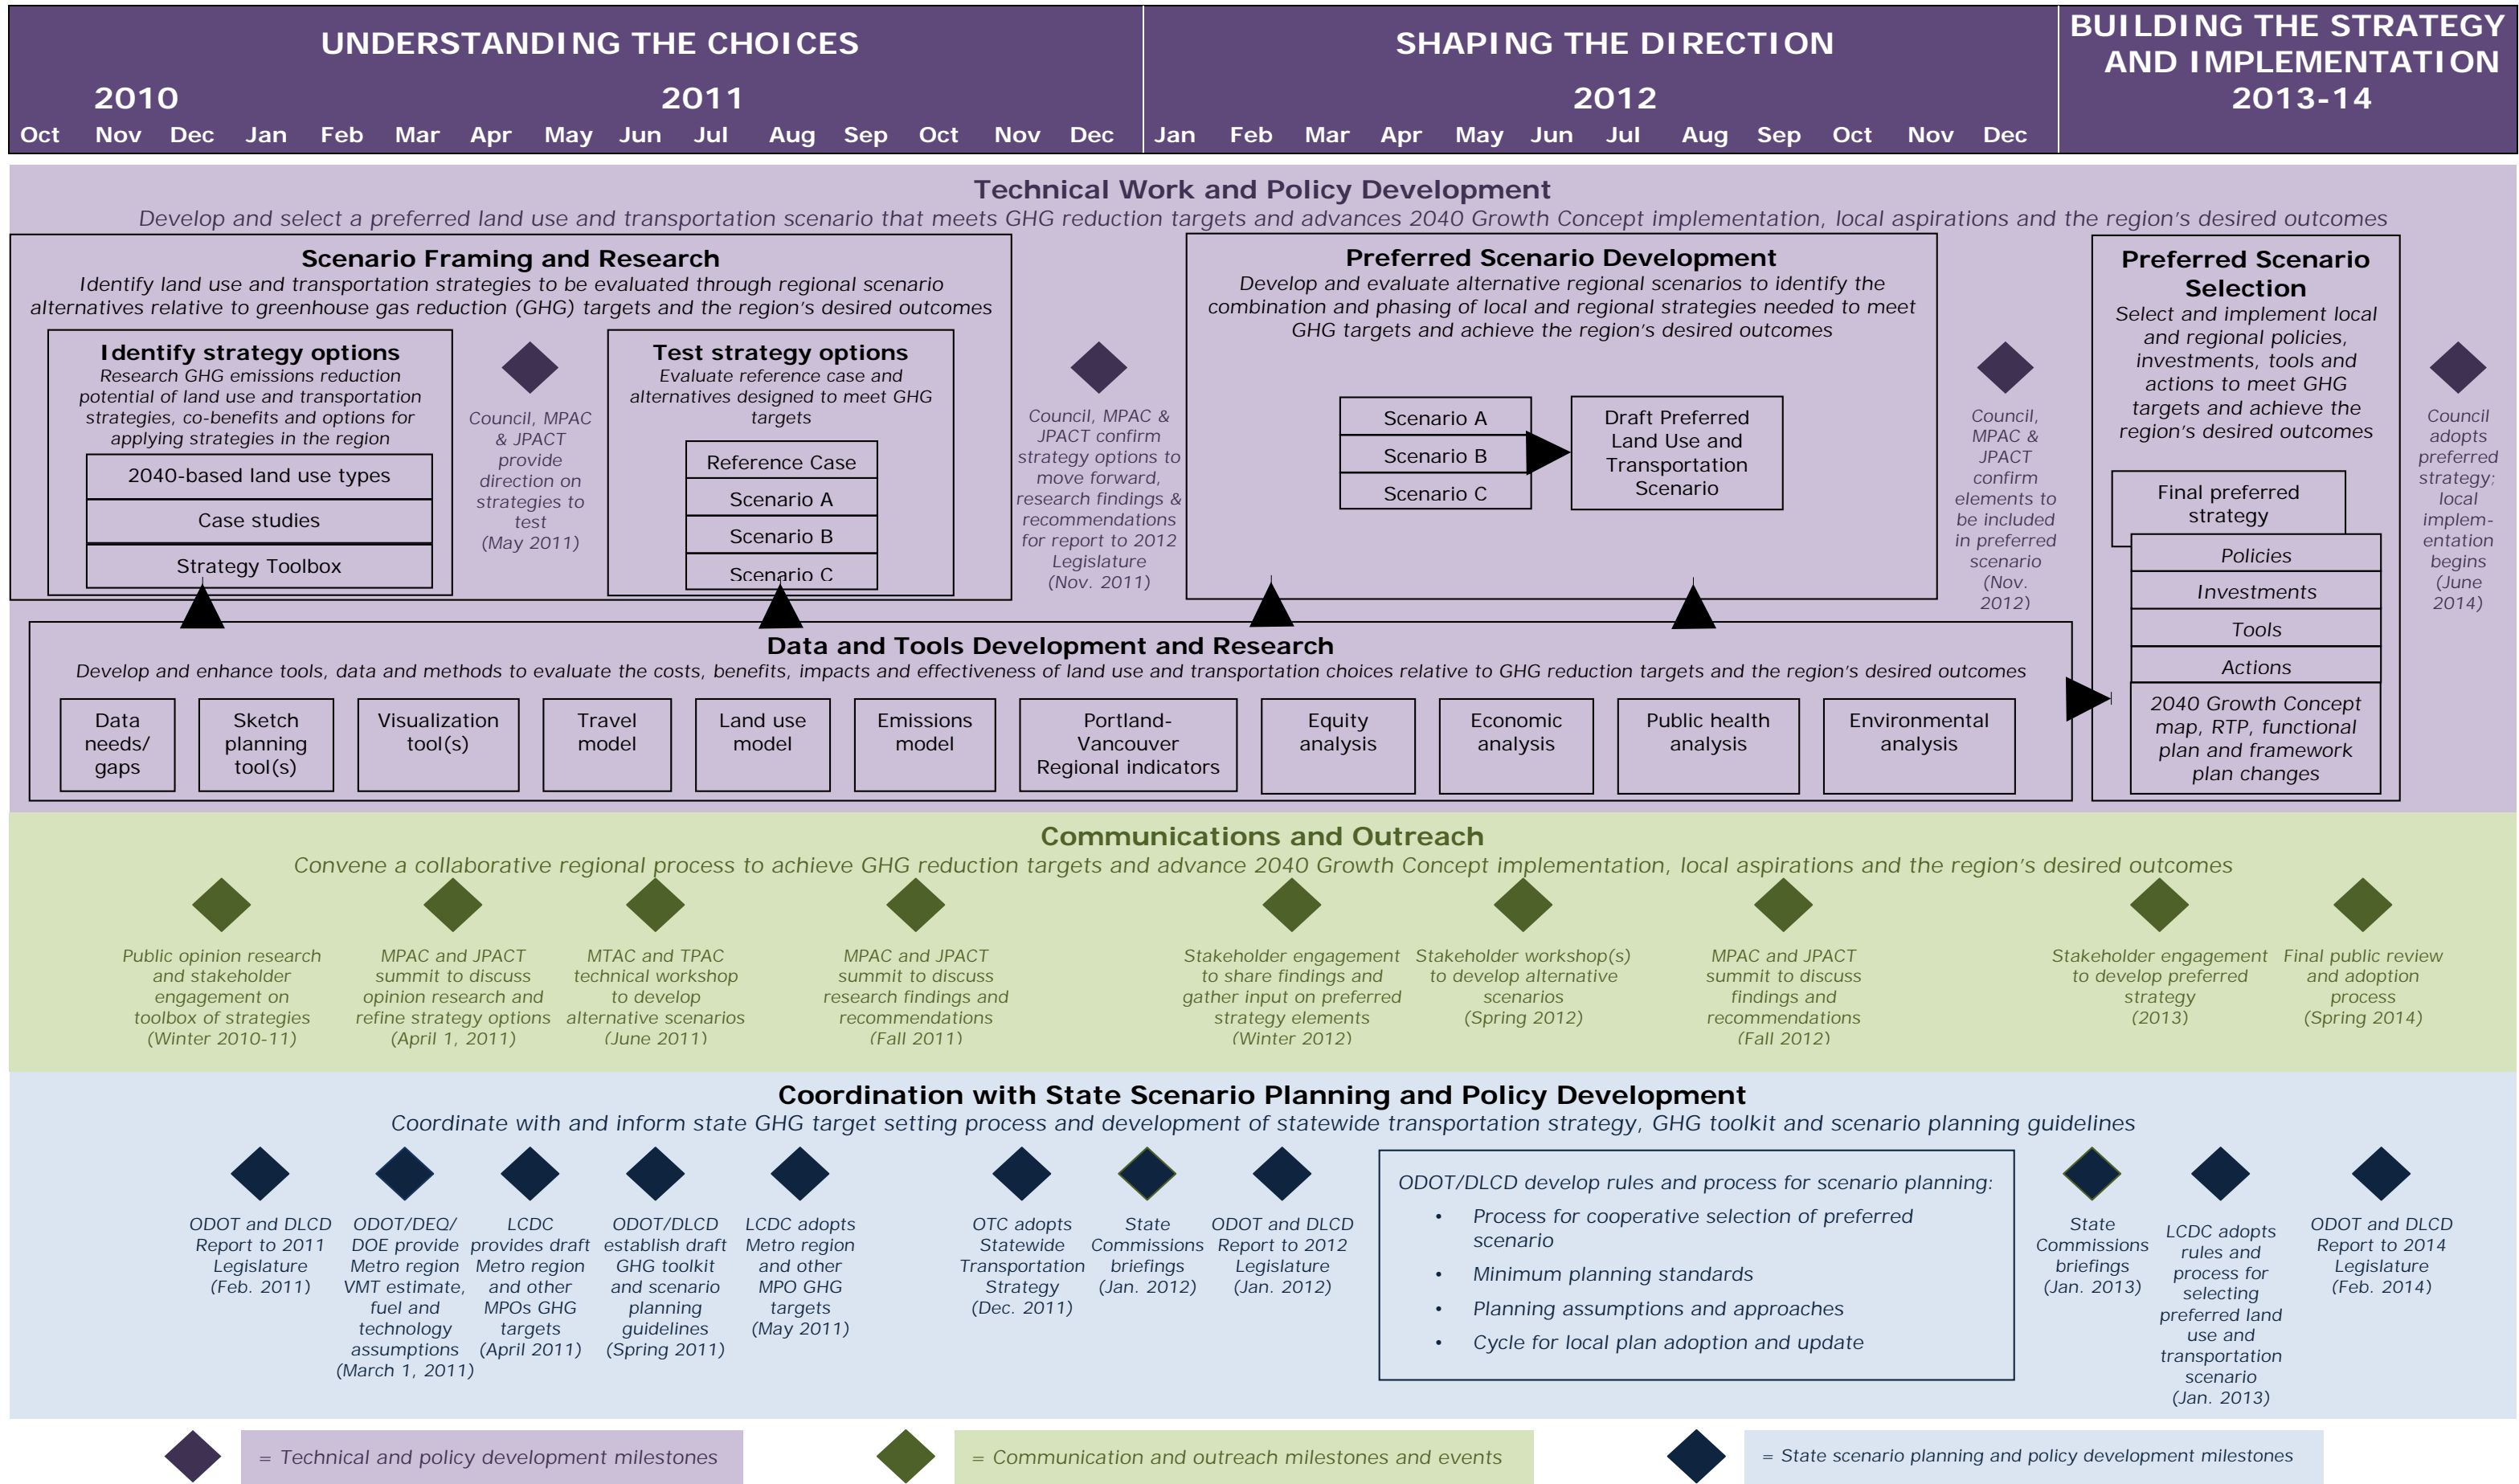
UNDERSTANDING THE CHOICES

2010

2011

Oct Nov Dec Jan Feb Mar Apr May Jun Jul Aug Sep Oct Nov Dec

SHAPING THE DIRECTION

2012

Jan Feb Mar Apr May Jun Jul Aug Sep Oct Nov Dec

BUILDING THE STRATEGY AND IMPLEMENTATION 2013-14

Technical Work and Policy Development

Develop and select a preferred land use and transportation scenario that meets GHG reduction targets and advances 2040 Growth Concept implementation, local aspirations and the region's desired outcomes

Scenario Framing and Research

Identify land use and transportation strategies to be evaluated through regional scenario alternatives relative to greenhouse gas reduction (GHG) targets and the region's desired outcomes

Identify strategy options

Research GHG emissions reduction potential of land use and transportation strategies, co-benefits and options for applying strategies in the region

2040-based land use types

Case studies

Strategy Toolbox

Council, MPAC & JPACT provide direction on strategies to test (May 2011)

Test strategy options

Evaluate reference case and alternatives designed to meet GHG targets

Reference Case

Scenario A

Scenario B

Scenario C

Council, MPAC & JPACT confirm strategy options to move forward, research findings & recommendations for report to 2012 Legislature (Nov. 2011)

Preferred Scenario Development

Develop and evaluate alternative regional scenarios to identify the combination and phasing of local and regional strategies needed to meet GHG targets and achieve the region's desired outcomes

Scenario A

Scenario B

Scenario C

Draft Preferred Land Use and Transportation Scenario

Council, MPAC & JPACT confirm elements to be included in preferred scenario (Nov. 2012)

Preferred Scenario Selection

Select and implement local and regional policies, investments, tools and actions to meet GHG targets and achieve the region's desired outcomes

Final preferred strategy

Policies

Investments

Tools

Actions

2040 Growth Concept map, RTP, functional plan and framework plan changes

Council adopts preferred strategy; local implementation begins (June 2014)

Data and Tools Development and Research

Develop and enhance tools, data and methods to evaluate the costs, benefits, impacts and effectiveness of land use and transportation choices relative to GHG reduction targets and the region's desired outcomes

Data needs/ gaps

Sketch planning tool(s)

Visualization tool(s)

Travel model

Land use model

Emissions model

Portland-Vancouver Regional indicators

Equity analysis

Economic analysis

Public health analysis

Environmental analysis

Communications and Outreach

Convene a collaborative regional process to achieve GHG reduction targets and advance 2040 Growth Concept implementation, local aspirations and the region's desired outcomes

Public opinion research and stakeholder engagement on toolbox of strategies (Winter 2010-11)

MPAC and JPACT summit to discuss opinion research and refine strategy options (April 1, 2011)

MTAC and TPAC technical workshop to develop alternative scenarios (June 2011)

MPAC and JPACT summit to discuss research findings and recommendations (Fall 2011)

Stakeholder engagement to share findings and gather input on preferred strategy elements (Winter 2012)

Stakeholder workshop(s) to develop alternative scenarios (Spring 2012)

MPAC and JPACT summit to discuss findings and recommendations (Fall 2012)

Stakeholder engagement to develop preferred strategy (2013)

Final public review and adoption process (Spring 2014)

Coordination with State Scenario Planning and Policy Development

Coordinate with and inform state GHG target setting process and development of statewide transportation strategy, GHG toolkit and scenario planning guidelines

ODOT and DLCD Report to 2011 Legislature (Feb. 2011)

ODOT/DEQ/ DOE provide Metro region VMT estimate, fuel and technology assumptions (March 1, 2011)

LCDC provides draft Metro region and other MPOs GHG targets (April 2011)

ODOT/DLCD establish draft GHG toolkit and scenario planning guidelines (Spring 2011)

LCDC adopts Metro region and other MPO GHG targets (May 2011)

OTC adopts Statewide Transportation Strategy (Dec. 2011)

State Commissions briefings (Jan. 2012)

ODOT and DLCD Report to 2012 Legislature (Jan. 2012)

ODOT/DLCD develop rules and process for scenario planning:

• Process for cooperative selection of preferred scenario
• Minimum planning standards
• Planning assumptions and approaches
• Cycle for local plan adoption and update

State Commissions briefings (Jan. 2013)

LCDC adopts rules and process for selecting preferred land use and transportation scenario (Jan. 2013)

ODOT and DLCD Report to 2014 Legislature (Feb. 2014)

= Technical and policy development milestones

= Communication and outreach milestones and events

= State scenario planning and policy development milestones